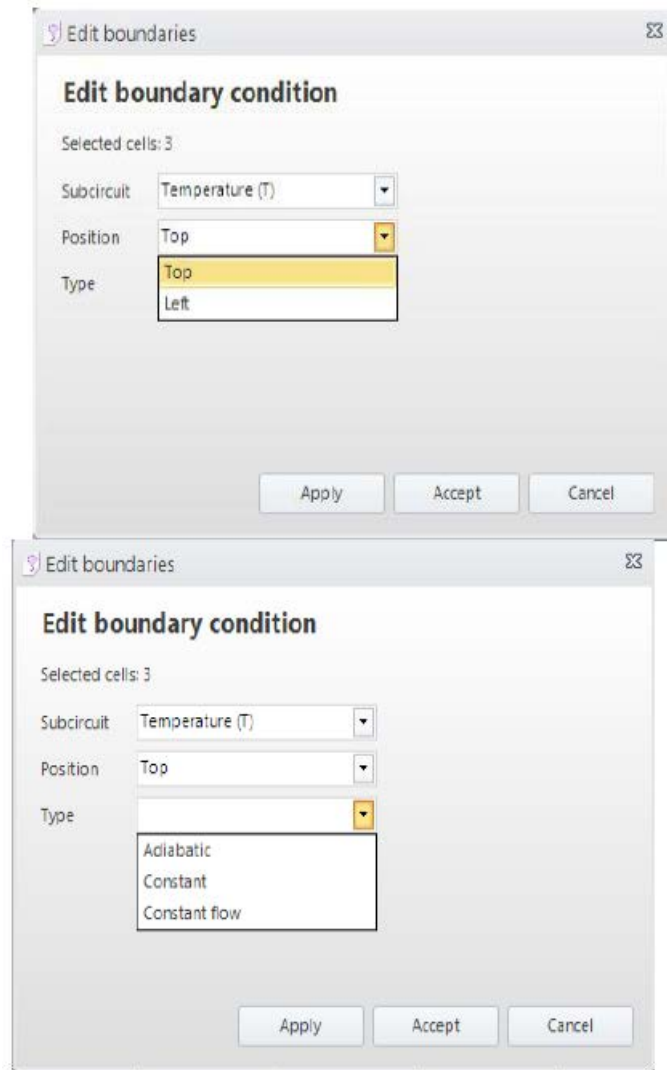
Edit boundaries

Edit boundary condition

Selected cells: 3

Subcircuit Temperature (T)

Position Top

Type

Top
Left

Apply Accept Cancel

Edit boundaries

Edit boundary condition

Selected cells: 3

Subcircuit Temperature (T)

Position Top

Type

Adiabatic
Constant
Constant flow

Apply Accept Cancel